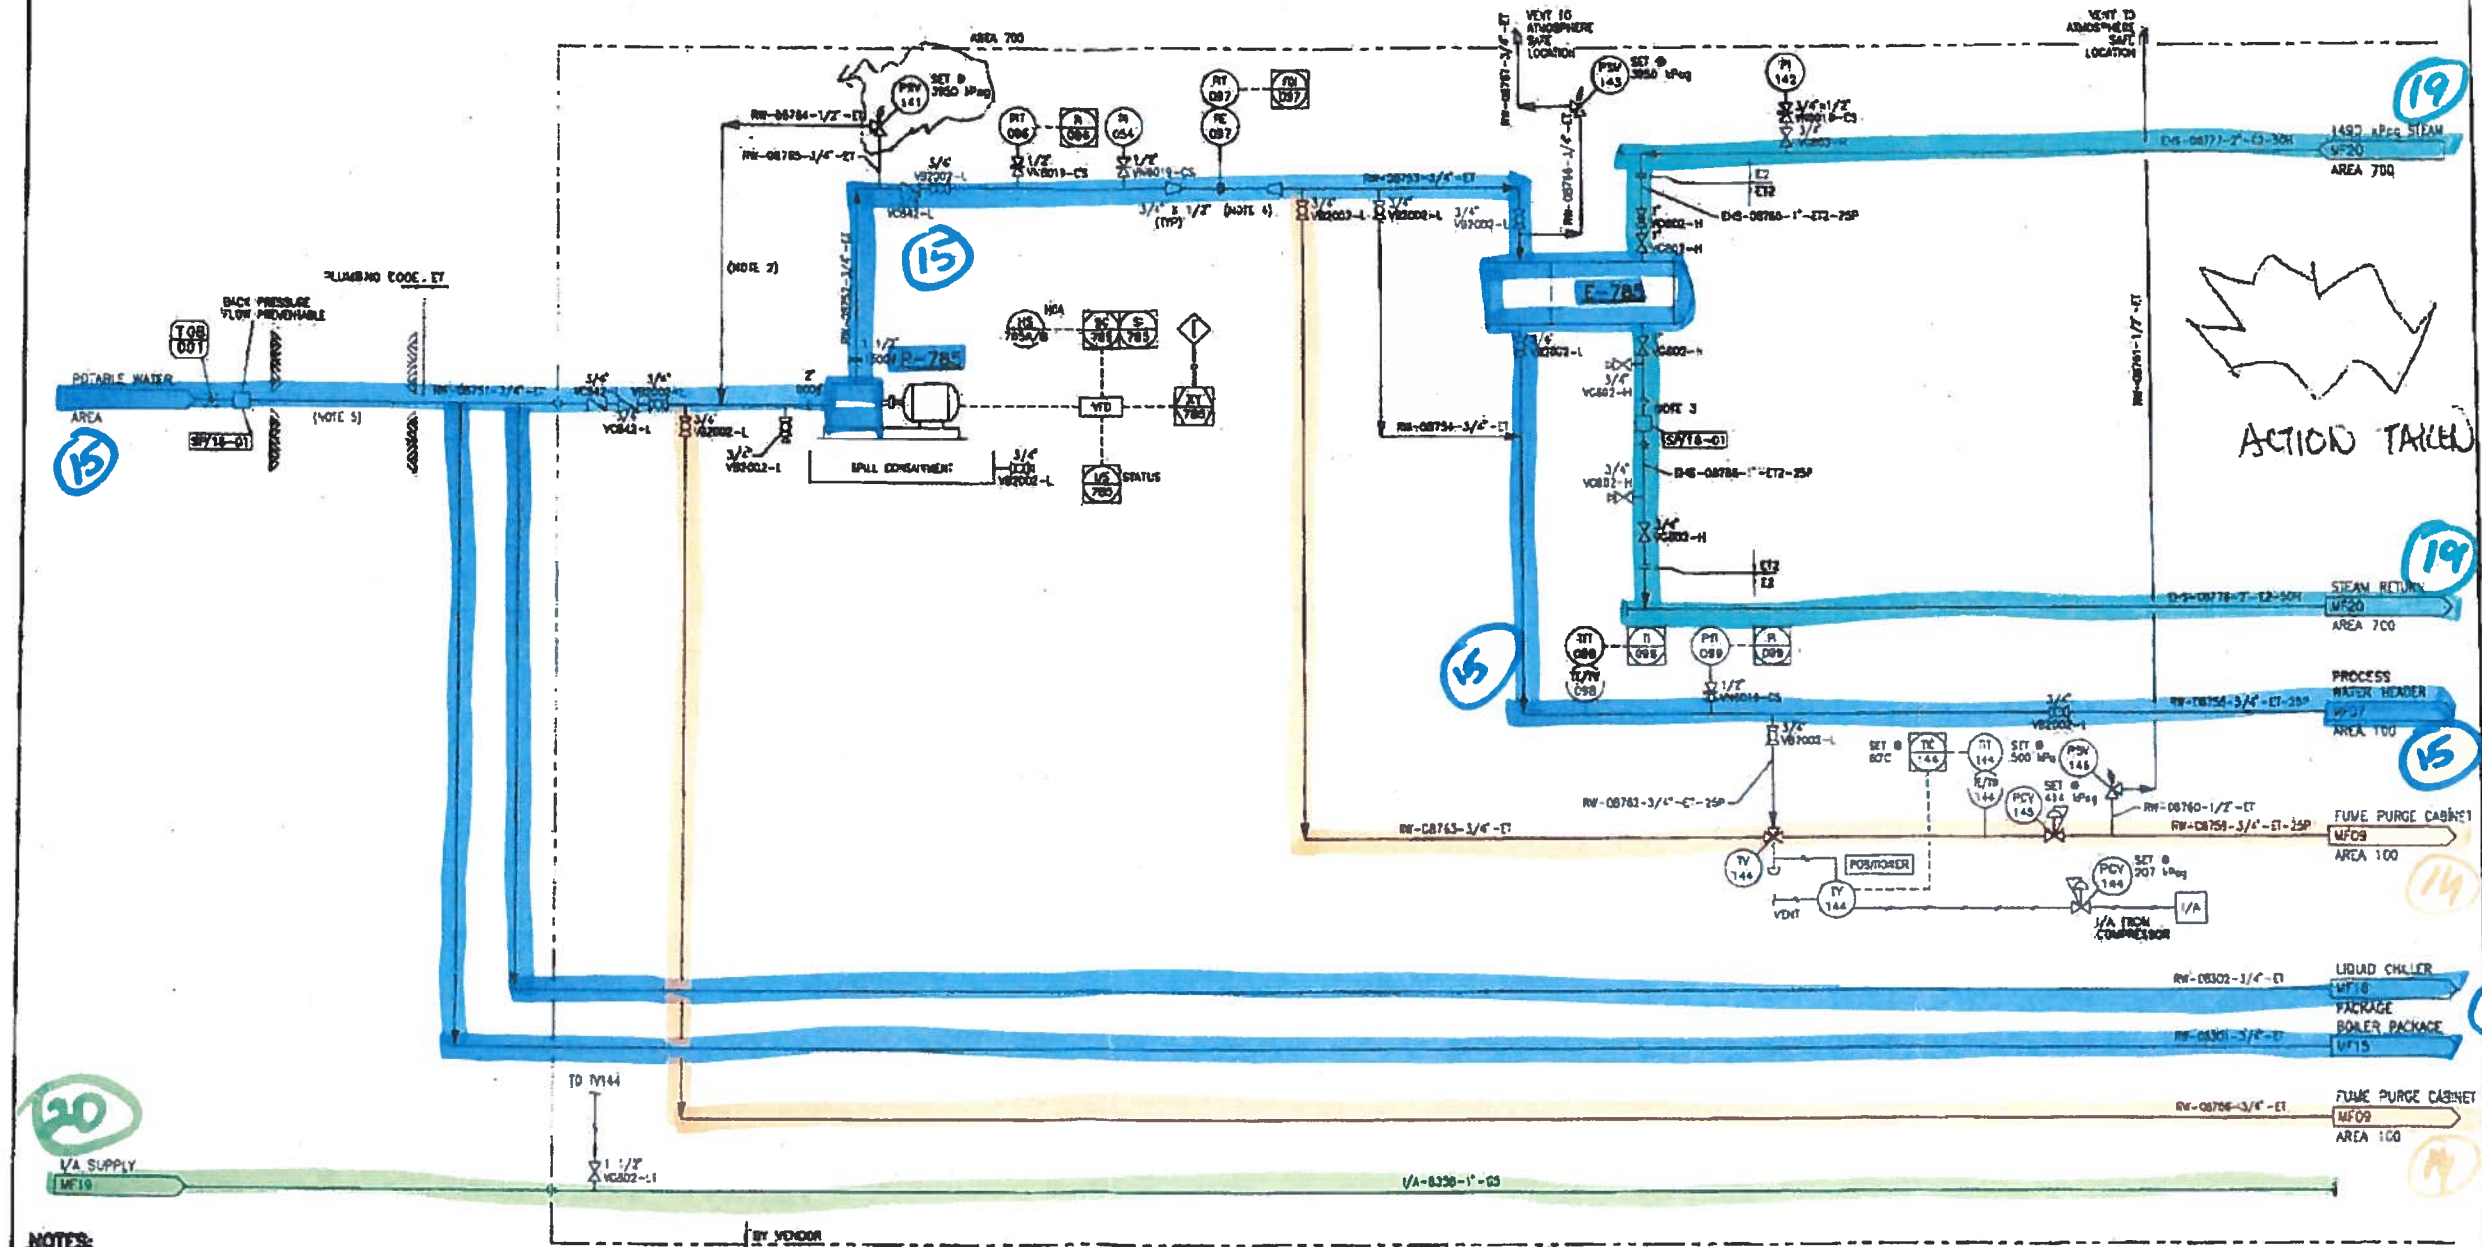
AREA 700

VENT TO ATMOSPHERE SAFE LOCATION

VENT TO ATMOSPHERE SAFE LOCATION

19

PSV 141
SET @ 3950 kPag

RW-08784-1/2"-ET

RW-08785-1/4"-ET

FIT 086
FI 086
PI 084
FIT 087
FQI 087
FE 087

PSV 143
SET @ 3950 kPag

PI 142

3/4"x1/2"
VN0016-CS
3/4"
VB2002-H

1490 kPag STEAM
MF20
AREA 700

EHS-08777-2"-E2-50H

15

PLUMBING CODE: ET

BACK PRESSURE FLOW PREVENTABLE

TGB 001

POTABLE WATER
AREA

15

SP/18-01

(NOTE 5)

RW-08751-3/4"-ET

(NOTE 2)

P-785

HS 785A/B
HOA

SC 785
SI 785

VFD

XT 785

US 785
STATUS

SPILL CONTAINMENT

3/4" VB2002-L

VC842-L

VB2002-L

(NOTE 4)

3/4" x 1/2" (TYP)

E-785

EHS-08786-1"-ET2-25P

VC802-H

NOTE 3

SP/18-01

EHS-08788-1"-ET2-25P

ACTION TAKEN

RW-08754-3/4"-ET

19

STEAM RETURN
MF20
AREA 700

EHS-08778-2"-E2-50H

15

TIT 088
TI 088
PIT 089
PI 089
TE/TW 098

1/2" VN0016-CS

PROCESS WATER HEADER
MF07
AREA 700

RW-08756-3/4"-ET-25P

15

3/4" VB2003-L

SET @ 80°C
TC 144
TIT 144
TE/TW 144
SET @ 500 kPa
PSV 146
PCV 145
SET @ 414 kPag

RW-08762-3/4"-ET-25P

RW-08760-1/2"-ET

RW-08758-3/4"-ET-25P

FUME PURGE CABINET
MF09
AREA 100

RW-08763-3/4"-ET

TV 144
POSITIONER
TY 144
VENT

PCV 144
SET @ 207 kPag

I/A
I/A FROM COMPRESSOR

14

RW-08302-3/4"-ET
LIQUID CHILLER PACKAGE
MF18

RW-08301-3/4"-ET
BOILER PACKAGE
MF15

RW-08766-3/4"-ET
FUME PURGE CABINET
MF09
AREA 100

14

TO TV144

20

I/A SUPPLY
MF19

1 1/2" VG802-L1

I/A-8338-1"-G5

BY VENDOR

NOTES: